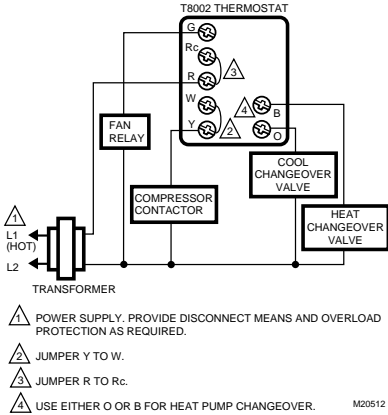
T8002 THERMOSTAT

G

Rc

R

3

W

Y

2

4

B

O

FAN RELAY

COMPRESSOR CONTACTOR

COOL CHANGEOVER VALVE

HEAT CHANGEOVER VALVE

1

L1 (HOT)

L2

TRANSFORMER

1 POWER SUPPLY. PROVIDE DISCONNECT MEANS AND OVERLOAD PROTECTION AS REQUIRED.

2 JUMPER Y TO W.

3 JUMPER R TO Rc.

4 USE EITHER O OR B FOR HEAT PUMP CHANGEOVER.

M20512